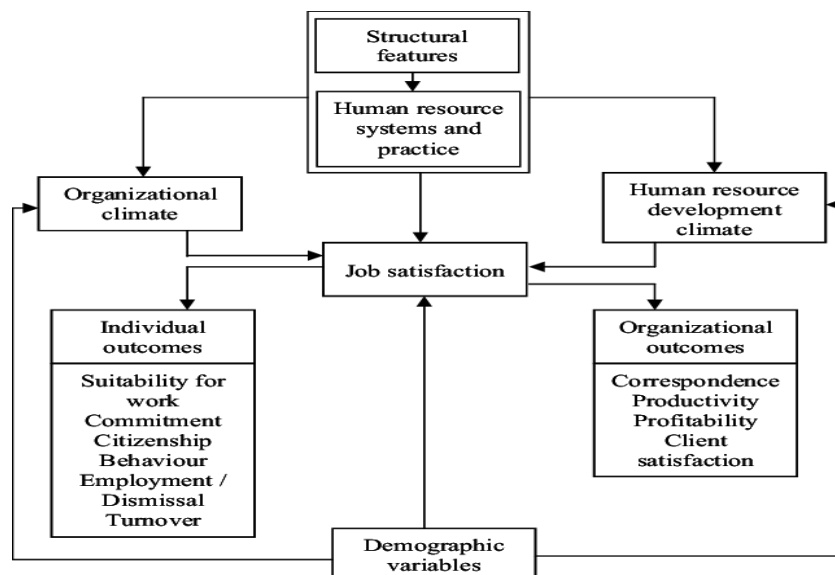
Structural features

Human resource systems and practice

Organizational climate

Human resource development climate

Job satisfaction

Individual outcomes

Suitability for work
Commitment
Citizenship Behaviour
Employment / Dismissal
Turnover

Organizational outcomes

Correspondence
Productivity
Profitability
Client satisfaction

Demographic variables